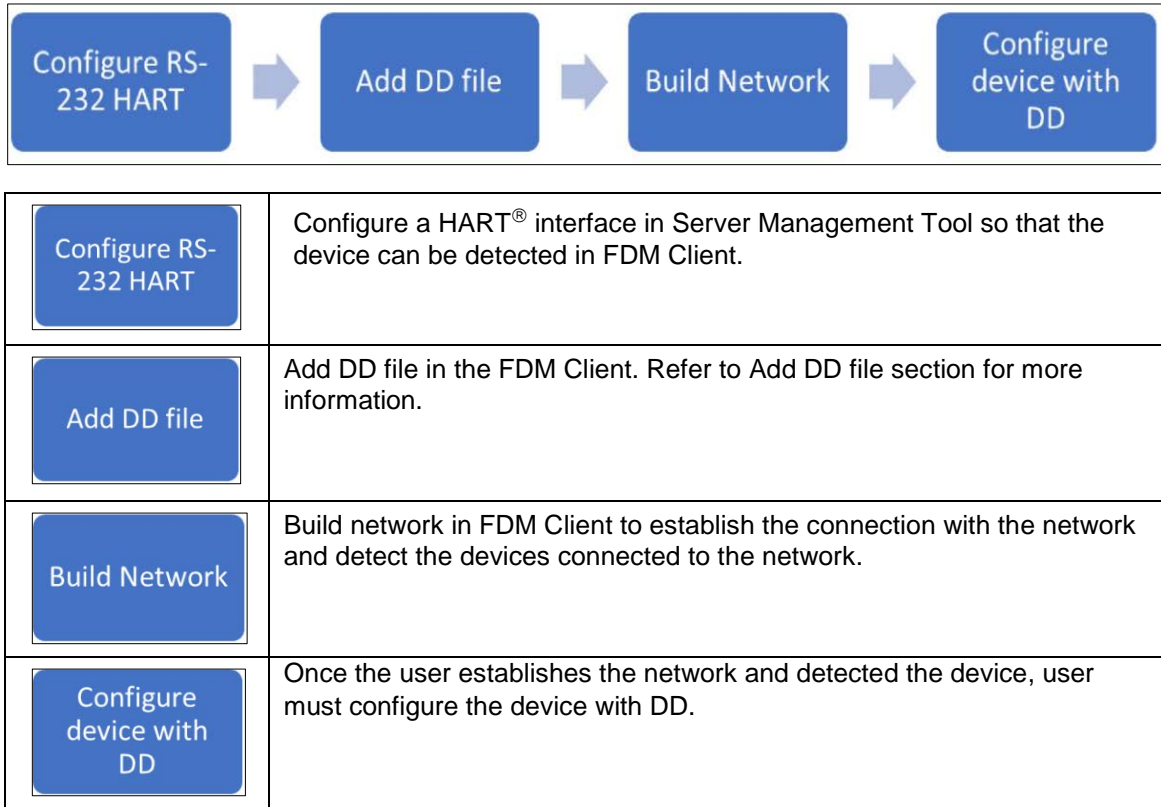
Configure RS-232 HART

Add DD file

Build Network

Configure device with DD

| | |
|---|---|
| Configure RS-232 HART | Configure a HART$^{®}$ interface in Server Management Tool so that the device can be detected in FDM Client. |
| Add DD file | Add DD file in the FDM Client. Refer to Add DD file section for more information. |
| Build Network | Build network in FDM Client to establish the connection with the network and detect the devices connected to the network. |
| Configure device with DD | Once the user establishes the network and detected the device, user must configure the device with DD. |